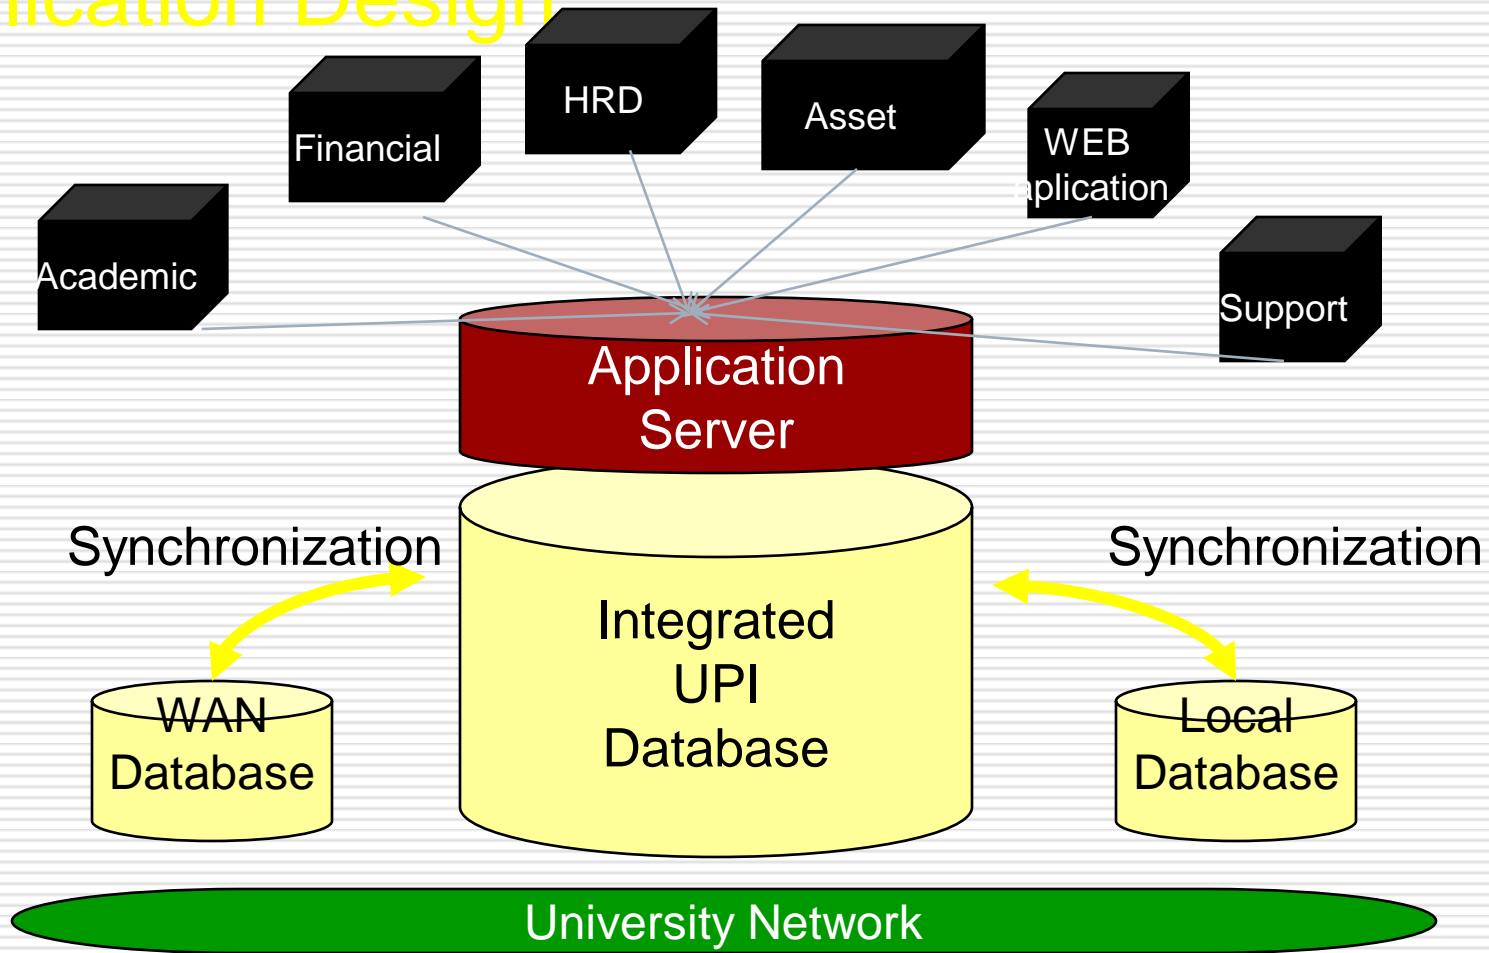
lication Design

Financial

HRD

Asset

WEB
plication

Academic

Support

Application Server

Synchronization

Synchronization

Integrated UPI Database

WAN Database

Local Database

University Network